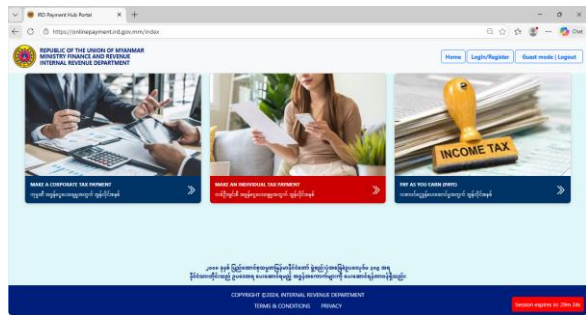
IRD Payment Hub Portal

https://onlinepayment.ird.gov.mm/index

REPUBLIC OF THE UNION OF MYANMAR
MINISTRY FINANCE AND REVENUE
INTERNAL REVENUE DEPARTMENT

Home | Login/Register | Guest mode | Logout

INCOME TAX

MAKE A CORPORATE TAX PAYMENT
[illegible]

MAKE AN INDIVIDUAL TAX PAYMENT
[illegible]

PAY AS YOU EARN (PAYE)
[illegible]

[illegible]

COPYRIGHT ©2024, INTERNAL REVENUE DEPARTMENT
TERMS & CONDITIONS PRIVACY

Session expires in: 29m 34s